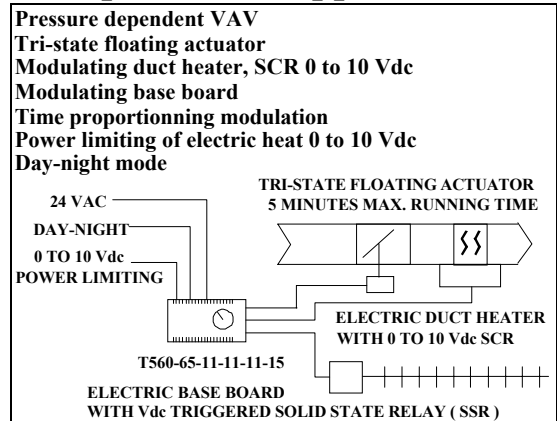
Pressure dependent VAV
Tri-state floating actuator
Modulating duct heater, SCR 0 to 10 Vdc
Modulating base board
Time proportionning modulation
Power limiting of electric heat 0 to 10 Vdc
Day-night mode

24 VAC
DAY-NIGHT
0 TO 10 Vdc
POWER LIMITING

TRI-STATE FLOATING ACTUATOR
5 MINUTES MAX. RUNNING TIME

ELECTRIC DUCT HEATER
WITH 0 TO 10 Vdc SCR

T560-65-11-11-11-15

ELECTRIC BASE BOARD
WITH Vdc TRIGGERED SOLID STATE RELAY ( SSR )